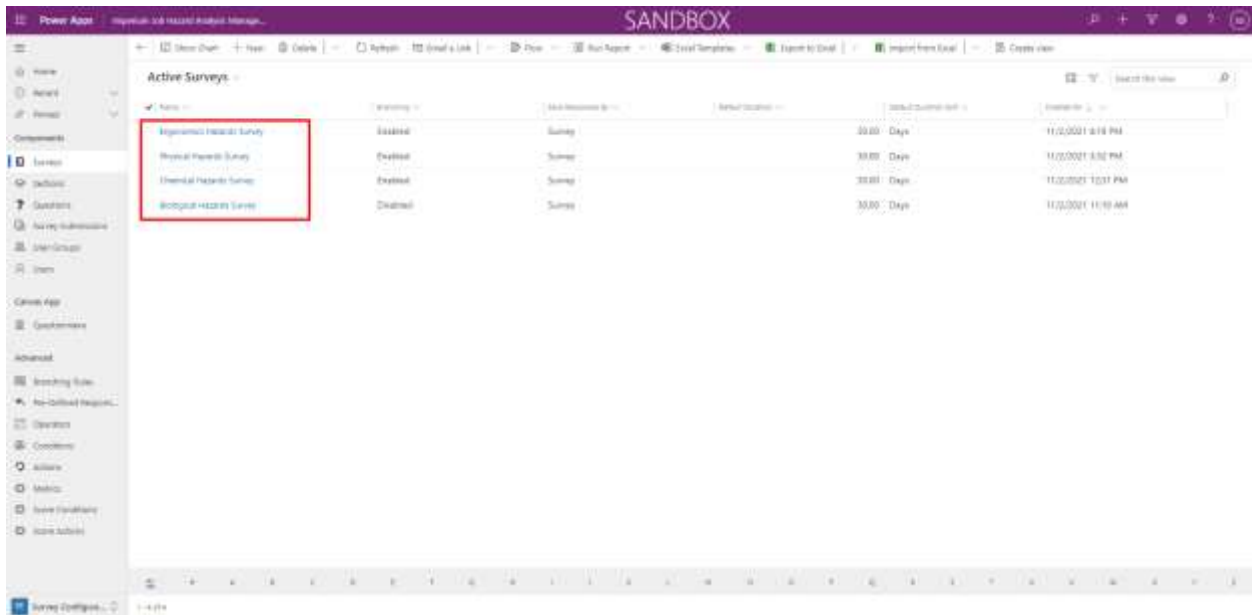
Power Apps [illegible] Job Hazard Analysis Manage... SANDBOX

Show Chart + New Delete Refresh Email a Link Flow Run Report Excel Templates Export to Excel Import from Excel Create view

Home
Recent
Pinned

Components
Surveys
Sections
Questions
Survey Submissions
User Groups
Users

Canvas App
Questionnaire

Advanced
Branching Rules
Pre-Defined Respons...
Operators
Conditions
Actions
Metrics
Score Conditions
Score Actions

Active Surveys

Search this view

| Name | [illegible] | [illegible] | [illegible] | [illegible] | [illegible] |
|---|---|---|---|---|---|
| Ergonomics Hazards Survey | Enabled | Survey | 30.00 | Days | 11/2/2021 4:18 PM |
| Physical Hazards Survey | Enabled | Survey | 30.00 | Days | 11/2/2021 3:52 PM |
| Chemical Hazards Survey | Enabled | Survey | 30.00 | Days | 11/2/2021 12:37 PM |
| Biological Hazards Survey | Enabled | Survey | 30.00 | Days | 11/2/2021 11:10 AM |

1 - 4 of 4

Survey Configura...